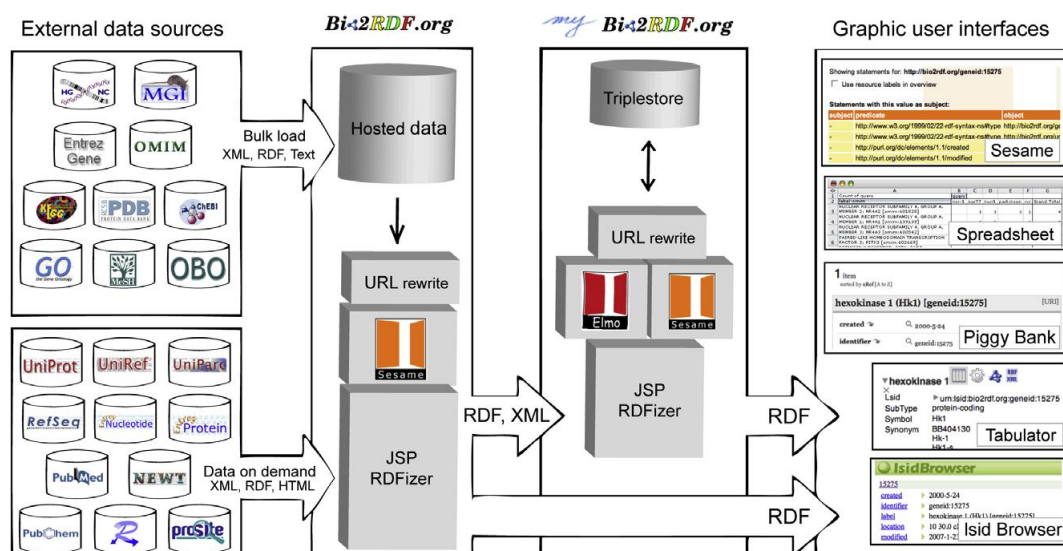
External data sources

Bio2RDF.org

my Bio2RDF.org

Graphic user interfaces

HGNC
MGI
Entrez Gene
OMIM
KEGG
PDB
ChEBI
GO
MeSH
OBO

Bulk load
XML, RDF, Text

Hosted data

Triplestore

URL rewrite

Sesame

URL rewrite

Elmo
Sesame

JSP
RDFizer

JSP
RDFizer

UniProt
UniRef
UniParc
RefSeq
Nucleotide
Entrez Protein
PubMed
NEWT
PubChem
R
prosite

Data on demand
XML, RDF, HTML

RDF, XML

RDF

RDF

Showing statements for: http://bio2rdf.org/geneid:15275
Use resource labels in overview
Statements with this value as subject:
| subject | predicate | object |
|---|---|---|
| - | http://www.w3.org/1999/02/22-rdf-syntax-ns#type | http://bio2rdf.org/ge |
| - | http://www.w3.org/1999/02/22-rdf-syntax-ns#type | http://bio2rdf.org/ |
| - | http://purl.org/dc/elements/1.1/created | |
| - | http://purl.org/dc/elements/1.1/modified | |

Sesame

Spreadsheet

1 item
sorted by sRef (A to Z)
hexokinase 1 (Hk1) [geneid:15275]
[URI]
created 2000-5-24
identifier geneid:15275
Piggy Bank

hexokinase 1
Lsid urn:lsid:bio2rdf.org:geneid:15275
SubType protein-coding
Symbol Hk1
Synonym BB404130
Hk-1
Tabulator

IsidBrowser
15275
created 2000-5-24
identifier geneid:15275
label hexokinase 1 (Hk1) [geneid:15275]
location 10 30.0 cl
modified 2007-1-2
Isid Browser